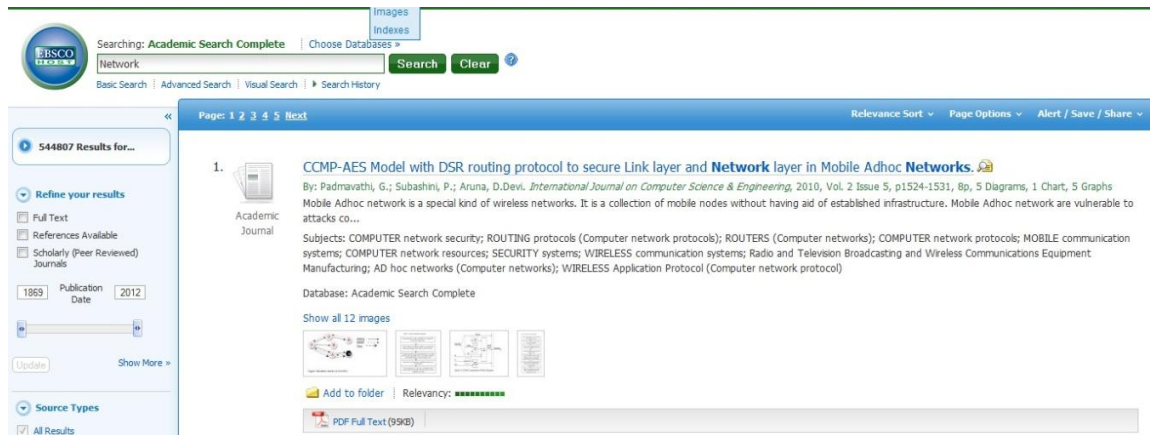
Images
Indexes

EBSCO HOST

Searching: Academic Search Complete | Choose Databases »

Network

Search Clear

Basic Search | Advanced Search | Visual Search | ▸ Search History

«

544807 Results for...

Refine your results

Full Text

References Available

Scholarly (Peer Reviewed) Journals

1869 Publication Date 2012

Update

Show More »

Source Types

All Results

Page: 1 2 3 4 5 Next

Relevance Sort ⌄ Page Options ⌄ Alert / Save / Share ⌄

1.

Academic Journal

CCMP-AES Model with DSR routing protocol to secure Link layer and Network layer in Mobile Adhoc Networks.

By: Padmavathi, G.; Subashini, P.; Aruna, D.Devi. International Journal on Computer Science & Engineering, 2010, Vol. 2 Issue 5, p1524-1531, 8p, 5 Diagrams, 1 Chart, 5 Graphs

Mobile Adhoc network is a special kind of wireless networks. It is a collection of mobile nodes without having aid of established infrastructure. Mobile Adhoc network are vulnerable to attacks co...

Subjects: COMPUTER network security; ROUTING protocols (Computer network protocols); ROUTERS (Computer networks); COMPUTER network protocols; MOBILE communication systems; COMPUTER network resources; SECURITY systems; WIRELESS communication systems; Radio and Television Broadcasting and Wireless Communications Equipment Manufacturing; AD hoc networks (Computer networks); WIRELESS Application Protocol (Computer network protocol)

Database: Academic Search Complete

Show all 12 images

Add to folder | Relevancy:

PDF Full Text (95KB)